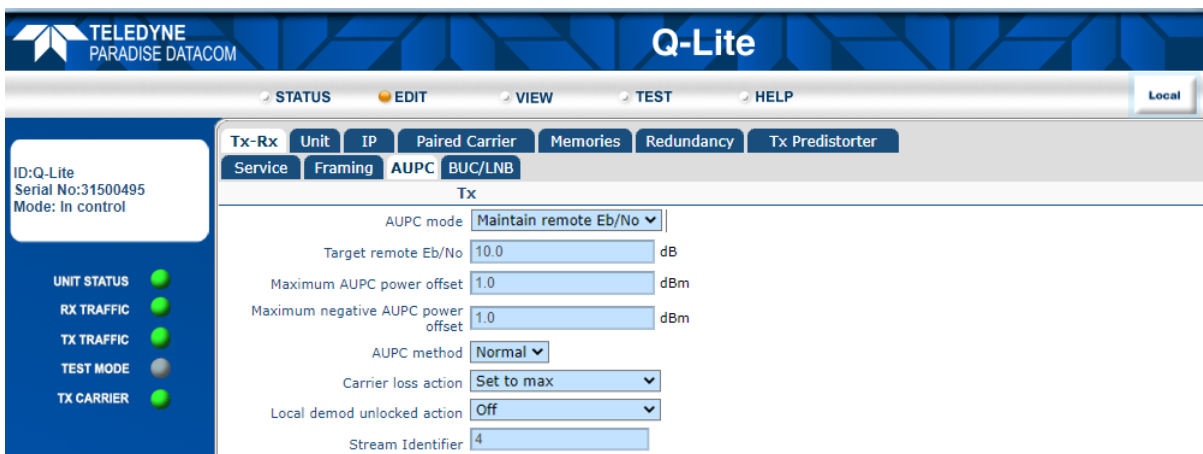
TELEDYNE
PARADISE DATACOM

Q-Lite

STATUS EDIT VIEW TEST HELP

Local

ID:Q-Lite
Serial No:31500495
Mode: In control

UNIT STATUS
RX TRAFFIC
TX TRAFFIC
TEST MODE
TX CARRIER

Tx-Rx Unit IP Paired Carrier Memories Redundancy Tx Predistorter
Service Framing AUPC BUC/LNB

Tx

| | | |
|---|---|---|
| AUPC mode | Maintain remote Eb/No | |
| Target remote Eb/No | 10.0 | dB |
| Maximum AUPC power offset | 1.0 | dBm |
| Maximum negative AUPC power offset | 1.0 | dBm |
| AUPC method | Normal | |
| Carrier loss action | Set to max | |
| Local demod unlocked action | Off | |
| Stream Identifier | 4 | |